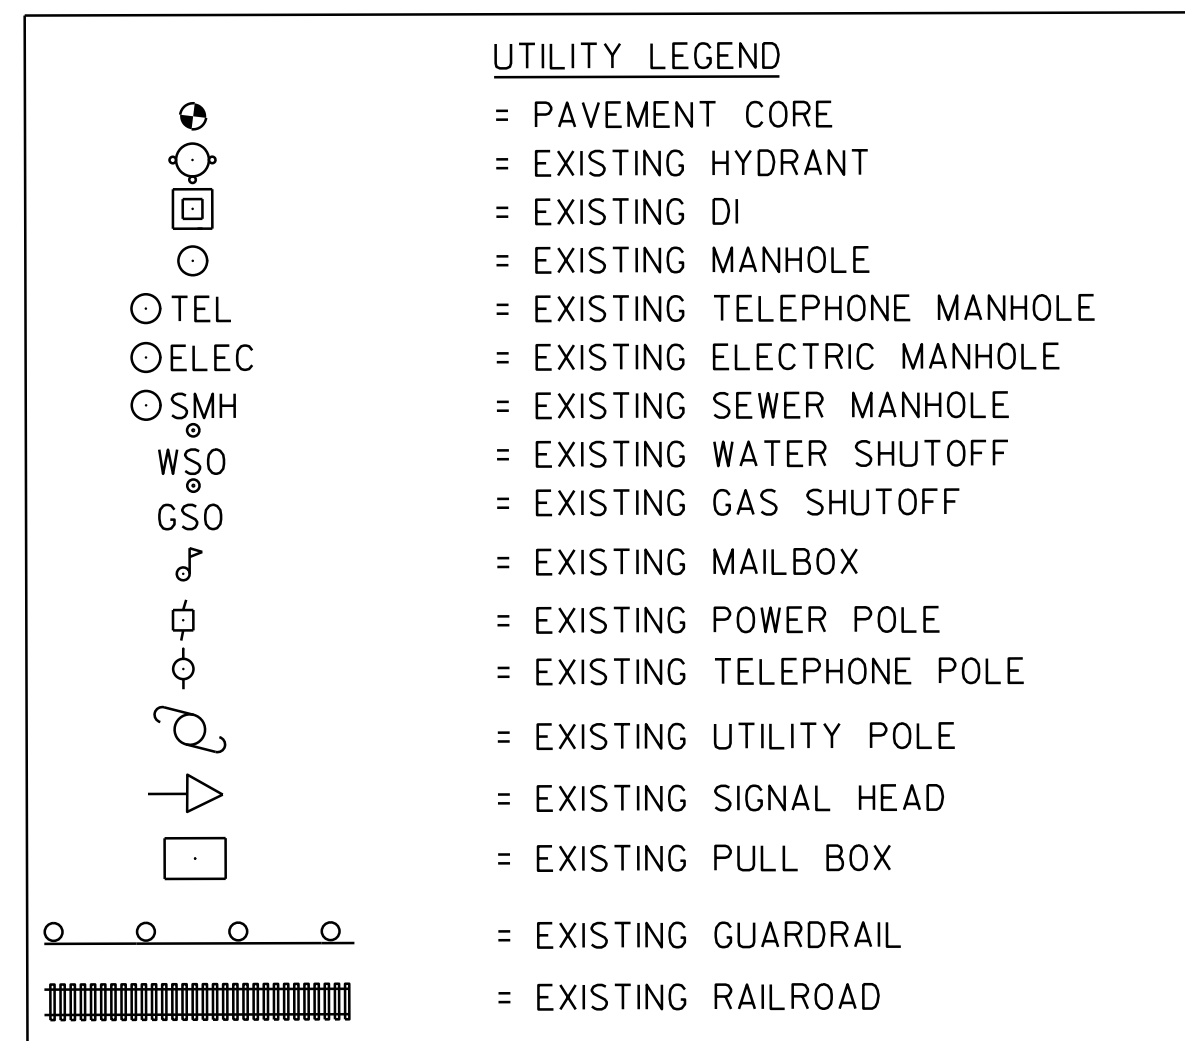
UTILITY LEGEND

= PAVEMENT CORE
= EXISTING HYDRANT
= EXISTING DI
= EXISTING MANHOLE
TEL = EXISTING TELEPHONE MANHOLE
ELEC = EXISTING ELECTRIC MANHOLE
SMH = EXISTING SEWER MANHOLE
WSO = EXISTING WATER SHUTOFF
GSO = EXISTING GAS SHUTOFF
= EXISTING MAILBOX
= EXISTING POWER POLE
= EXISTING TELEPHONE POLE
= EXISTING UTILITY POLE
= EXISTING SIGNAL HEAD
= EXISTING PULL BOX
= EXISTING GUARDRAIL
= EXISTING RAILROAD